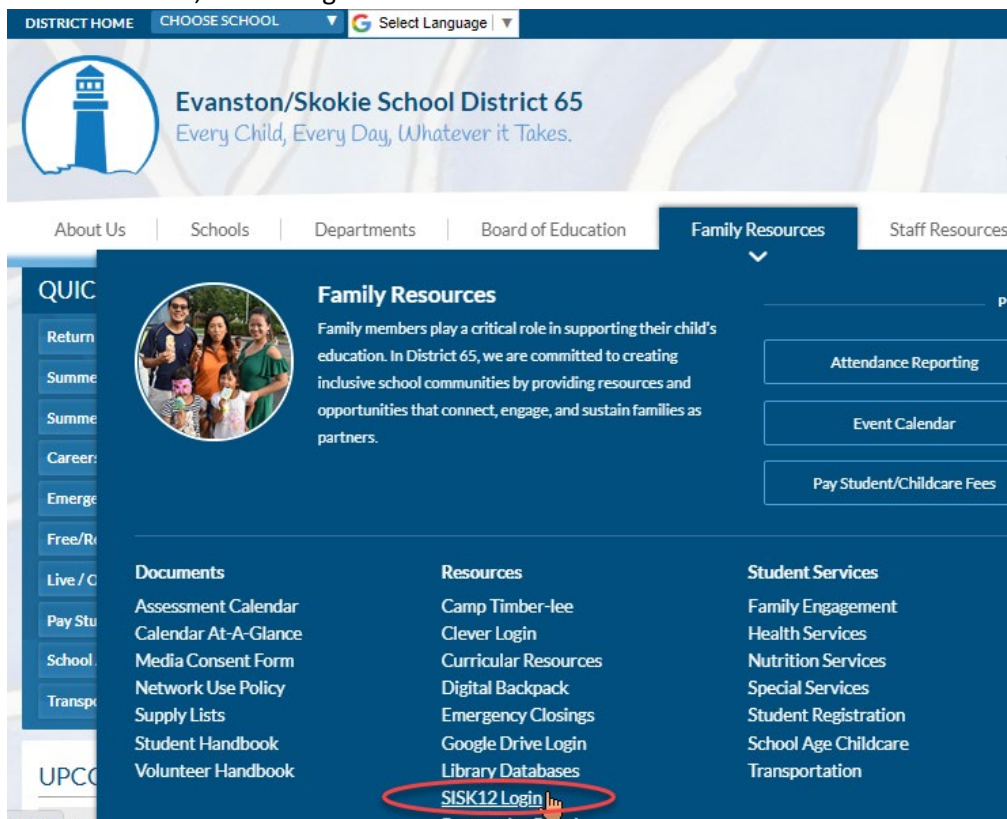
DISTRICT HOME CHOOSE SCHOOL Select Language

Evanston/Skokie School District 65
Every Child, Every Day, Whatever it Takes.

About Us | Schools | Departments | Board of Education | Family Resources | Staff Resources

QUIC

Return
Summe
Summe
Careers
Emerge
Free/R
Live / C
Pay Stu
School
Transp

UPCO

Family Resources

Family members play a critical role in supporting their child's education. In District 65, we are committed to creating inclusive school communities by providing resources and opportunities that connect, engage, and sustain families as partners.

P

Attendance Reporting

Event Calendar

Pay Student/Childcare Fees

Documents
Assessment Calendar
Calendar At-A-Glance
Media Consent Form
Network Use Policy
Supply Lists
Student Handbook
Volunteer Handbook

Resources
Camp Timber-lee
Clever Login
Curricular Resources
Digital Backpack
Emergency Closings
Google Drive Login
Library Databases
SISK12 Login

Student Services
Family Engagement
Health Services
Nutrition Services
Special Services
Student Registration
School Age Childcare
Transportation